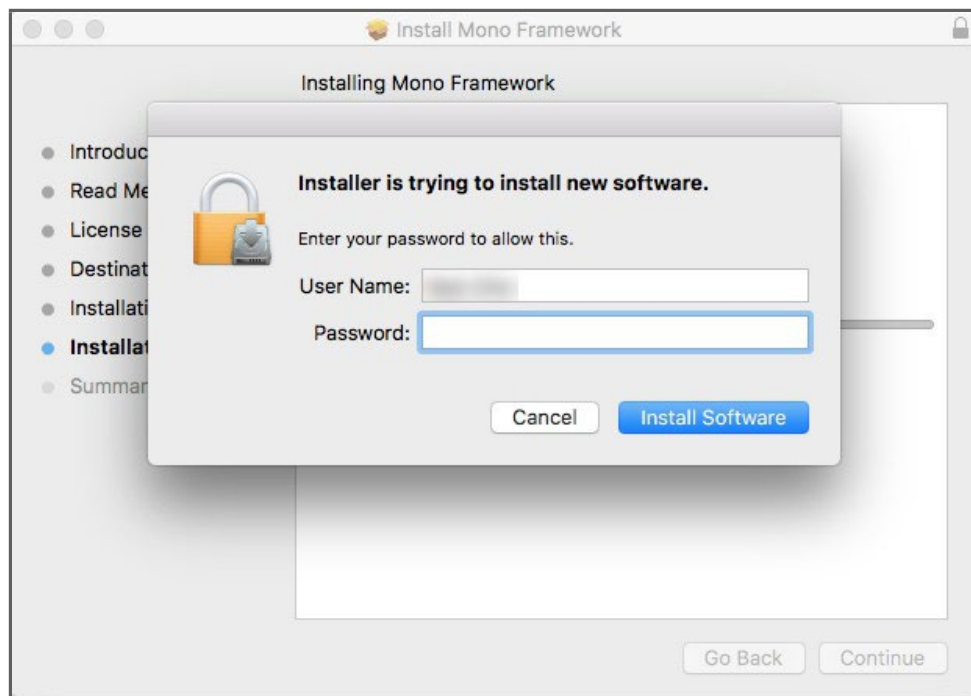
Install Mono Framework

Installing Mono Framework

Introduc
Read Me
License
Destinat
Installati
Installat
Summar

Installer is trying to install new software.

Enter your password to allow this.

User Name: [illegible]

Password:

Cancel

Install Software

Go Back

Continue